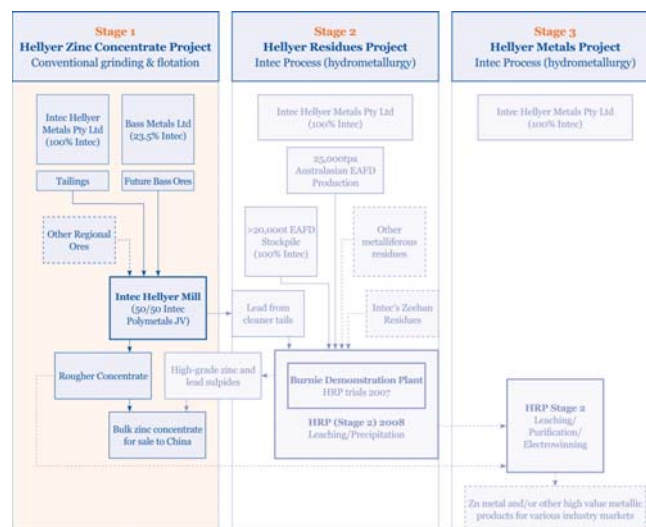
Stage 1
Hellyer Zinc Concentrate Project
Conventional grinding & flotation

Intec Hellyer Metals Pty Ltd (100% Intec)

Bass Metals Ltd (23.5% Intec)

Tailings

Future Bass Ores

Other Regional Ores

Intec Hellyer Mill (50/50 Intec Polymetals JV)

Rougher Concentrate

Bulk zinc concentrate for sale to China

Stage 2
Hellyer Residues Project
Intec Process (hydrometallurgy)

Intec Hellyer Metals Pty Ltd (100% Intec)

25,000tpa Australasian EAFD Production

>20,000t EAFD Stockpile (100% Intec)

Other metalliferous residues

Lead from cleaner tails

Intec's Zeehan Residues

High-grade zinc and lead sulpides

Burnie Demonstration Plant
HRP trials 2007

HRP (Stage 2) 2008
Leaching/Precipitation

Stage 3
Hellyer Metals Project
Intec Process (hydrometallurgy)

Intec Hellyer Metals Pty Ltd (100% Intec)

HRP Stage 2
Leaching/ Purification/ Electrowinning

Zn metal and/or other high value metallic products for various industry markets